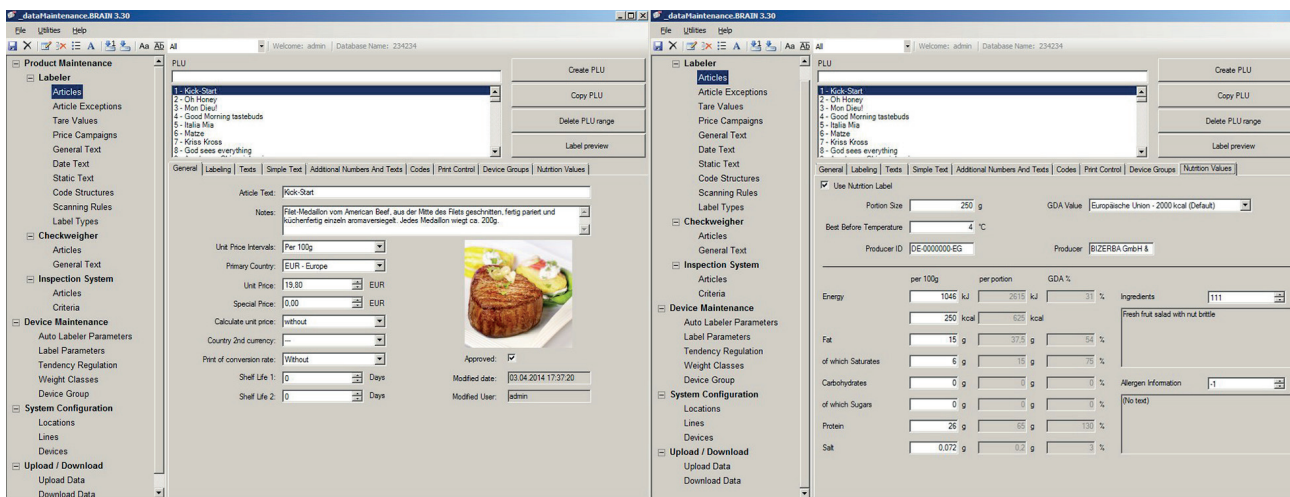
_dataMaintenance.BRAIN 3.30
File Utilities Help
Aa All Welcome: admin | Database Name: 234234

Product Maintenance
Labeler
Articles
Article Exceptions
Tare Values
Price Campaigns
General Text
Date Text
Static Text
Code Structures
Scanning Rules
Label Types
Checkweigher
Articles
General Text
Inspection System
Articles
Criteria
Device Maintenance
Auto Labeler Parameters
Label Parameters
Tendency Regulation
Weight Classes
Device Group
System Configuration
Locations
Lines
Devices
Upload / Download
Upload Data
Download Data

PLU
1 - Kick-Start
2 - Oh Honey
3 - Mon Dieu!
4 - Good Morning tastebuds
5 - Italia Mia
6 - Matze
7 - Kriss Kross
8 - God sees everything

Create PLU
Copy PLU
Delete PLU range
Label preview

General | Labeling | Texts | Simple Text | Additional Numbers And Texts | Codes | Print Control | Device Groups | Nutrition Values

Article Text: Kick-Start
Notes: Filet-Medaillon vom American Beef, aus der Mitte des Filets geschnitten, fertig pariert und küchenfertig einzeln aromaversiegelt. Jedes Medaillon wiegt ca. 200g.
Unit Price Intervals: Per 100g
Primary Country: EUR - Europe
Unit Price: 19,80 EUR
Special Price: 0,00 EUR
Calculate unit price: without
Country 2nd currency: --
Print of conversion rate: Without
Shelf Life 1: 0 Days
Shelf Life 2: 0 Days
Approved:
Modified date: 03.04.2014 17:37:20
Modified User: admin

_dataMaintenance.BRAIN 3.30
File Utilities Help
Aa All Welcome: admin | Database Name: 234234

Labeler
Articles
Article Exceptions
Tare Values
Price Campaigns
General Text
Date Text
Static Text
Code Structures
Scanning Rules
Label Types
Checkweigher
Articles
General Text
Inspection System
Articles
Criteria
Device Maintenance
Auto Labeler Parameters
Label Parameters
Tendency Regulation
Weight Classes
Device Group
System Configuration
Locations
Lines
Devices
Upload / Download
Upload Data
Download Data

PLU
1 - Kick-Start
2 - Oh Honey
3 - Mon Dieu!
4 - Good Morning tastebuds
5 - Italia Mia
6 - Matze
7 - Kriss Kross
8 - God sees everything

Create PLU
Copy PLU
Delete PLU range
Label preview

General | Labeling | Texts | Simple Text | Additional Numbers And Texts | Codes | Print Control | Device Groups | Nutrition Values

Use Nutrition Label
Portion Size 250 g
GDA Value Europäische Union - 2000 kcal (Default)
Best Before Temperature 4 °C
Producer ID DE-0000000-EG
Producer BIZERBA GmbH &

| | per 100g | per portion | GDA % |
|---|---|---|---|
| Energy | 1046 kJ | 2615 kJ | 31 % |
| | 250 kcal | 625 kcal | |
| Fat | 15 g | 37,5 g | 54 % |
| of which Saturates | 6 g | 15 g | 75 % |
| Carbohydrates | 0 g | 0 g | 0 % |
| of which Sugars | 0 g | 0 g | 0 % |
| Protein | 26 g | 65 g | 130 % |
| Salt | 0,072 g | 0,2 g | 3 % |

Ingredients 111
Fresh fruit salad with nut brittle
Allergen Information -1
(No text)